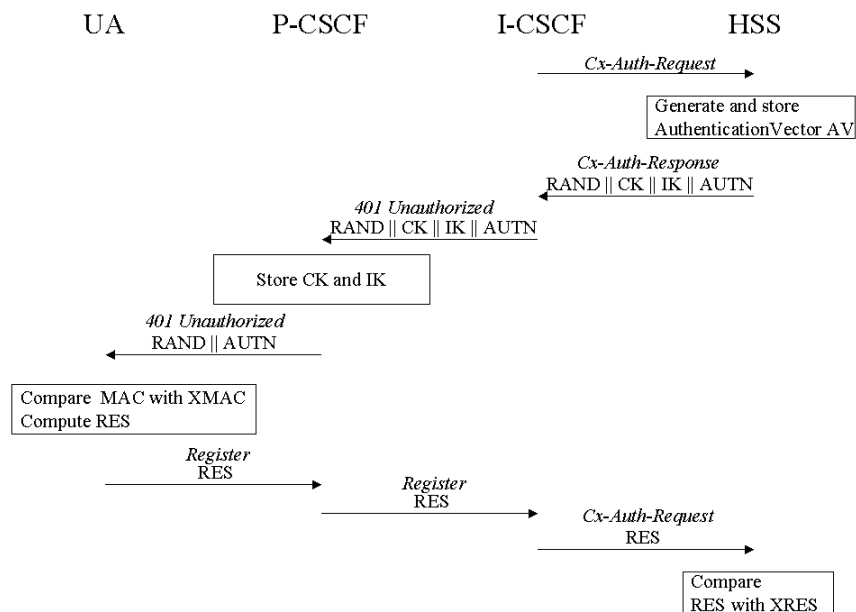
UA P-CSCF I-CSCF HSS

Cx-Auth-Request

Generate and store AuthenticationVector AV

Cx-Auth-Response
RAND || CK || IK || AUTN

401 Unauthorized
RAND || CK || IK || AUTN

Store CK and IK

401 Unauthorized
RAND || AUTN

Compare MAC with XMAC
Compute RES

Register
RES

Register
RES

Cx-Auth-Request
RES

Compare
RES with XRES